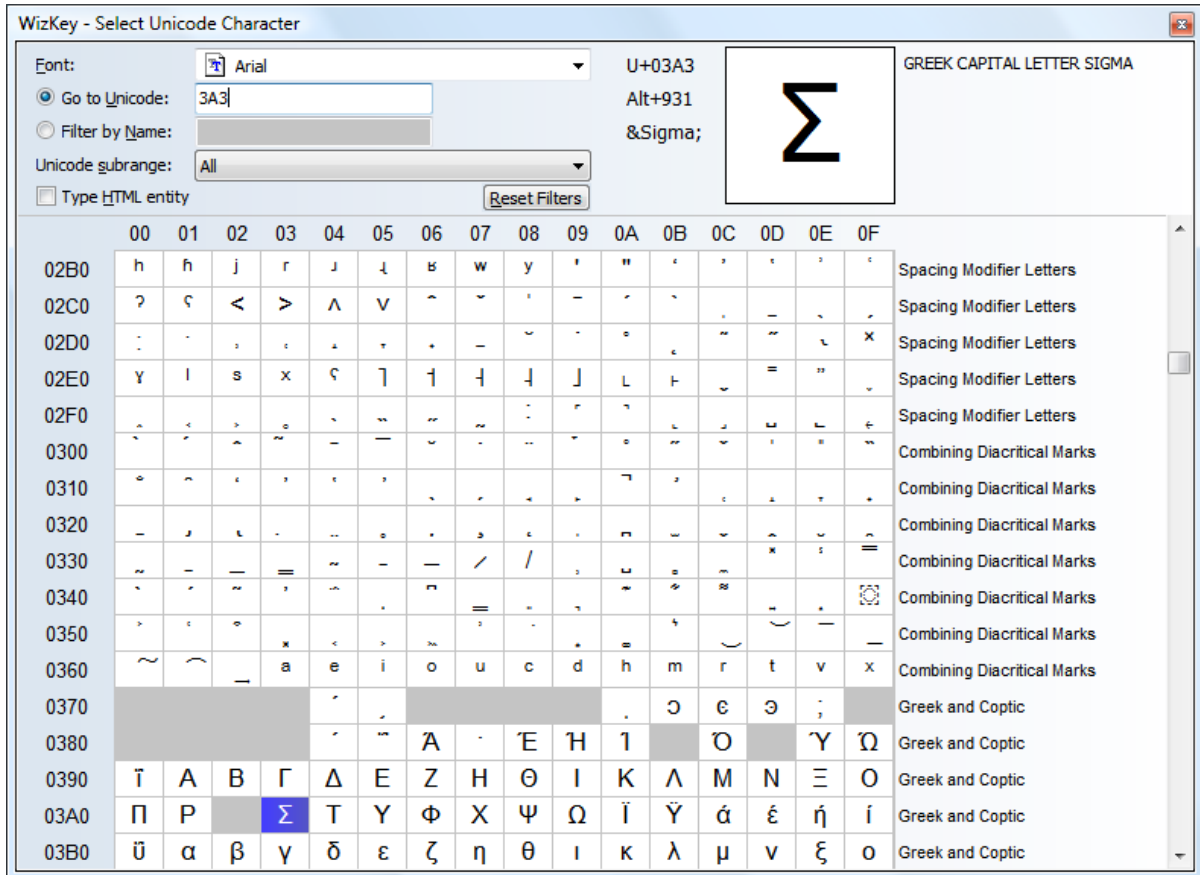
WizKey - Select Unicode Character

Font: Arial
Go to Unicode: 3A3
Filter by Name:
Unicode subrange: All
Type HTML entity
Reset Filters

U+03A3
Alt+931
&Sigma;

Σ

GREEK CAPITAL LETTER SIGMA

| | 00 | 01 | 02 | 03 | 04 | 05 | 06 | 07 | 08 | 09 | 0A | 0B | 0C | 0D | 0E | 0F | |
|---|---|---|---|---|---|---|---|---|---|---|---|---|---|---|---|---|---|
| 02B0 | ʰ | ʱ | ʲ | ʳ | ʴ | ʵ | ʶ | ʷ | ʸ | ʹ | ʺ | ʻ | ʼ | ʽ | ʾ | ʿ | Spacing Modifier Letters |
| 02C0 | ˀ | ˁ | ˂ | ˃ | ˄ | ˅ | ˆ | ˇ | ˈ | ˉ | ˊ | ˋ | ˌ | ˍ | ˎ | ˏ | Spacing Modifier Letters |
| 02D0 | ː | ˑ | ˒ | ˓ | ˔ | ˕ | ˖ | ˗ | ˘ | ˙ | ˚ | ˛ | ˜ | ˝ | ˞ | ˟ | Spacing Modifier Letters |
| 02E0 | ˠ | ˡ | ˢ | ˣ | ˤ | ˥ | ˦ | ˧ | ˨ | ˩ | ˪ | ˫ | ˬ | ˭ | ˮ | ˯ | Spacing Modifier Letters |
| 02F0 | ˰ | ˱ | ˲ | ˳ | ˴ | ˵ | ˶ | ˷ | ˸ | ˹ | ˺ | ˻ | ˼ | ˽ | ˾ | ˿ | Spacing Modifier Letters |
| 0300 | | | | | | | | | | | | | | | | | Combining Diacritical Marks |
| 0310 | | | | | | | | | | | | | | | | | Combining Diacritical Marks |
| 0320 | | | | | | | | | | | | | | | | | Combining Diacritical Marks |
| 0330 | | | | | | | | | | | | | | | | | Combining Diacritical Marks |
| 0340 | | | | | | | | | | | | | | | | | Combining Diacritical Marks |
| 0350 | | | | | | | | | | | | | | | | | Combining Diacritical Marks |
| 0360 | | | | a | e | i | o | u | c | d | h | m | r | t | v | x | Combining Diacritical Marks |
| 0370 | | | | | ʹ | ͵ | | | | | ͺ | ͻ | ͼ | ͽ | ; | | Greek and Coptic |
| 0380 | | | | | ΄ | ΅ | Ά | · | Έ | Ή | Ί | | Ό | | Ύ | Ώ | Greek and Coptic |
| 0390 | ΐ | Α | Β | Γ | Δ | Ε | Ζ | Η | Θ | Ι | Κ | Λ | Μ | Ν | Ξ | Ο | Greek and Coptic |
| 03A0 | Π | Ρ | | Σ | Τ | Υ | Φ | Χ | Ψ | Ω | Ϊ | Ϋ | ά | έ | ή | ί | Greek and Coptic |
| 03B0 | ΰ | α | β | γ | δ | ε | ζ | η | θ | ι | κ | λ | μ | ν | ξ | ο | Greek and Coptic |